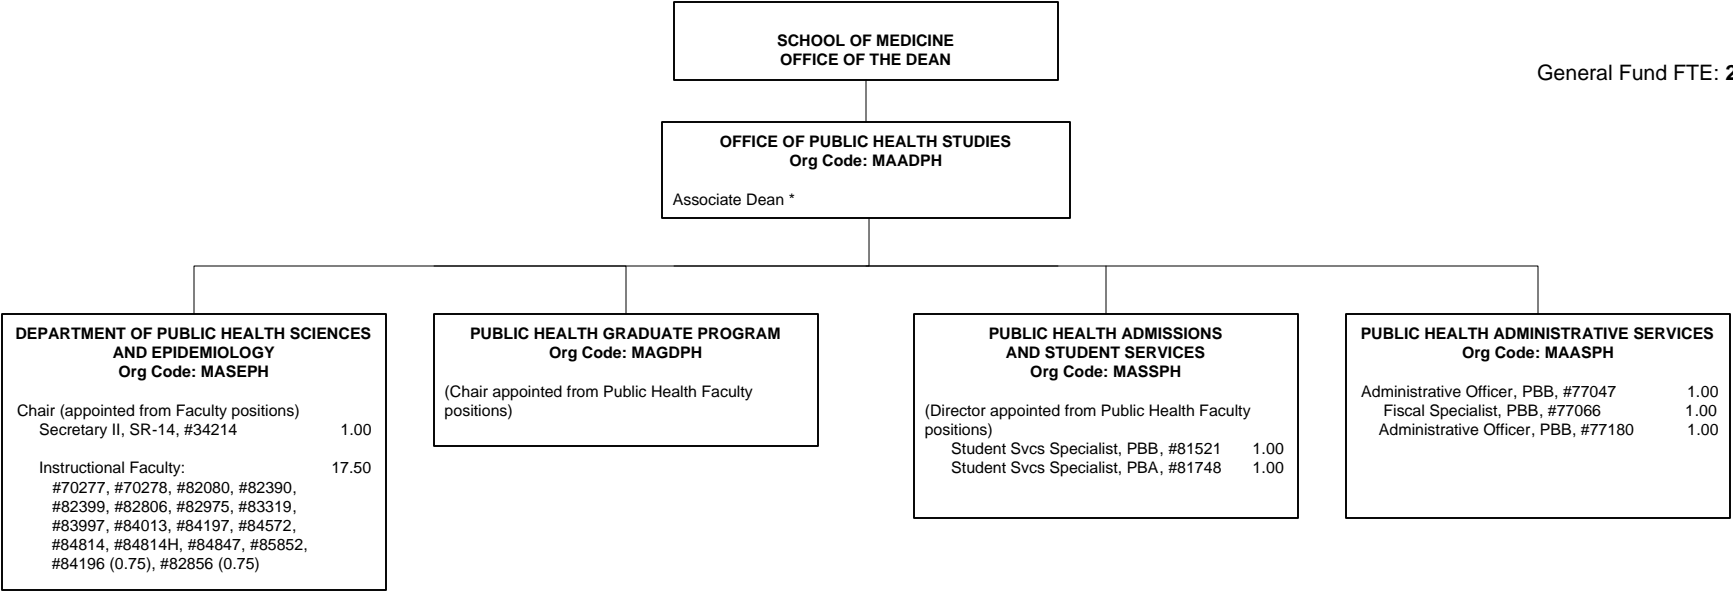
SCHOOL OF MEDICINE
OFFICE OF THE DEAN

General Fund FTE: 2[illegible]

OFFICE OF PUBLIC HEALTH STUDIES
Org Code: MAADPH

Associate Dean *

DEPARTMENT OF PUBLIC HEALTH SCIENCES AND EPIDEMIOLOGY
Org Code: MASEPH

Chair (appointed from Faculty positions)
Secretary II, SR-14, #34214 1.00

Instructional Faculty: 17.50
#70277, #70278, #82080, #82390, #82399, #82806, #82975, #83319, #83997, #84013, #84197, #84572, #84814, #84814H, #84847, #85852, #84196 (0.75), #82856 (0.75)

PUBLIC HEALTH GRADUATE PROGRAM
Org Code: MAGDPH

(Chair appointed from Public Health Faculty positions)

PUBLIC HEALTH ADMISSIONS AND STUDENT SERVICES
Org Code: MASSPH

(Director appointed from Public Health Faculty positions)
Student Svcs Specialist, PBB, #81521 1.00
Student Svcs Specialist, PBA, #81748 1.00

PUBLIC HEALTH ADMINISTRATIVE SERVICES
Org Code: MAASPH

Administrative Officer, PBB, #77047 1.00
Fiscal Specialist, PBB, #77066 1.00
Administrative Officer, PBB, #77180 1.00